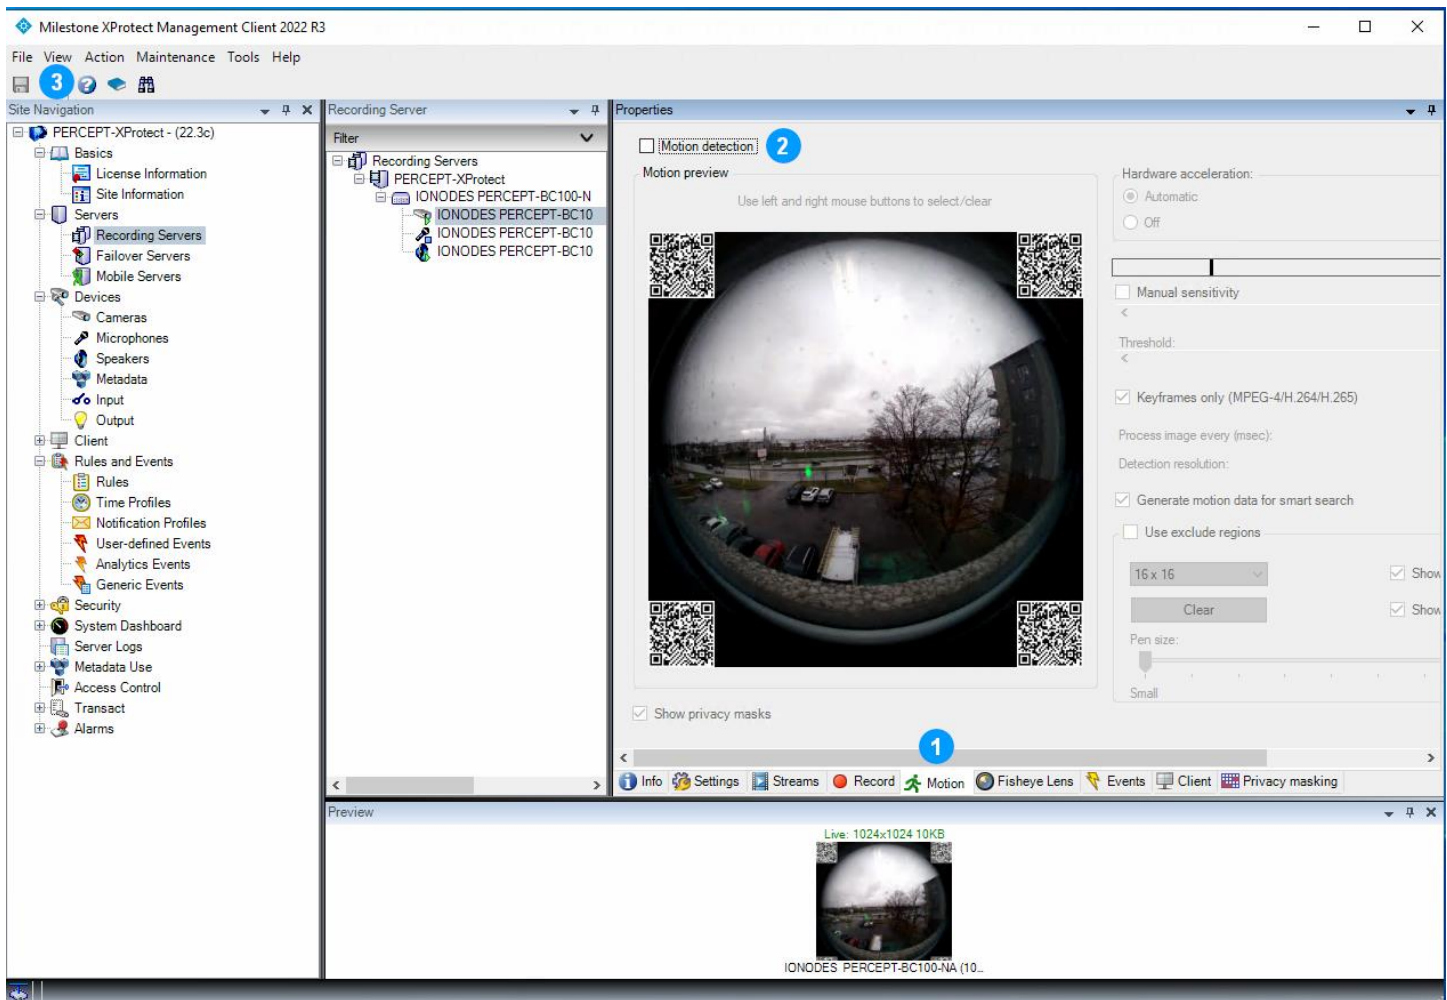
Milestone XProtect Management Client 2022 R3

File View Action Maintenance Tools Help

3

Site Navigation

PERCEPT-XProtect - (22.3c)
Basics
License Information
Site Information
Servers
Recording Servers
Failover Servers
Mobile Servers
Devices
Cameras
Microphones
Speakers
Metadata
Input
Output
Client
Rules and Events
Rules
Time Profiles
Notification Profiles
User-defined Events
Analytics Events
Generic Events
Security
System Dashboard
Server Logs
Metadata Use
Access Control
Transact
Alarms

Recording Server

Filter

Recording Servers
PERCEPT-XProtect
IONODES PERCEPT-BC100-N
IONODES PERCEPT-BC10
IONODES PERCEPT-BC10
IONODES PERCEPT-BC10

Properties

Motion detection 2

Motion preview

Use left and right mouse buttons to select/clear

Hardware acceleration:
Automatic
Off

Manual sensitivity

Threshold:

Keyframes only (MPEG-4/H.264/H.265)

Process image every (msec):

Detection resolution:

Generate motion data for smart search

Use exclude regions

16 x 16

Show

Clear

Show

Pen size:

Small

Show privacy masks

1

Info Settings Streams Record Motion Fisheye Lens Events Client Privacy masking

Preview

Live: 1024x1024 10KB

IONODES PERCEPT-BC100-NA (10...